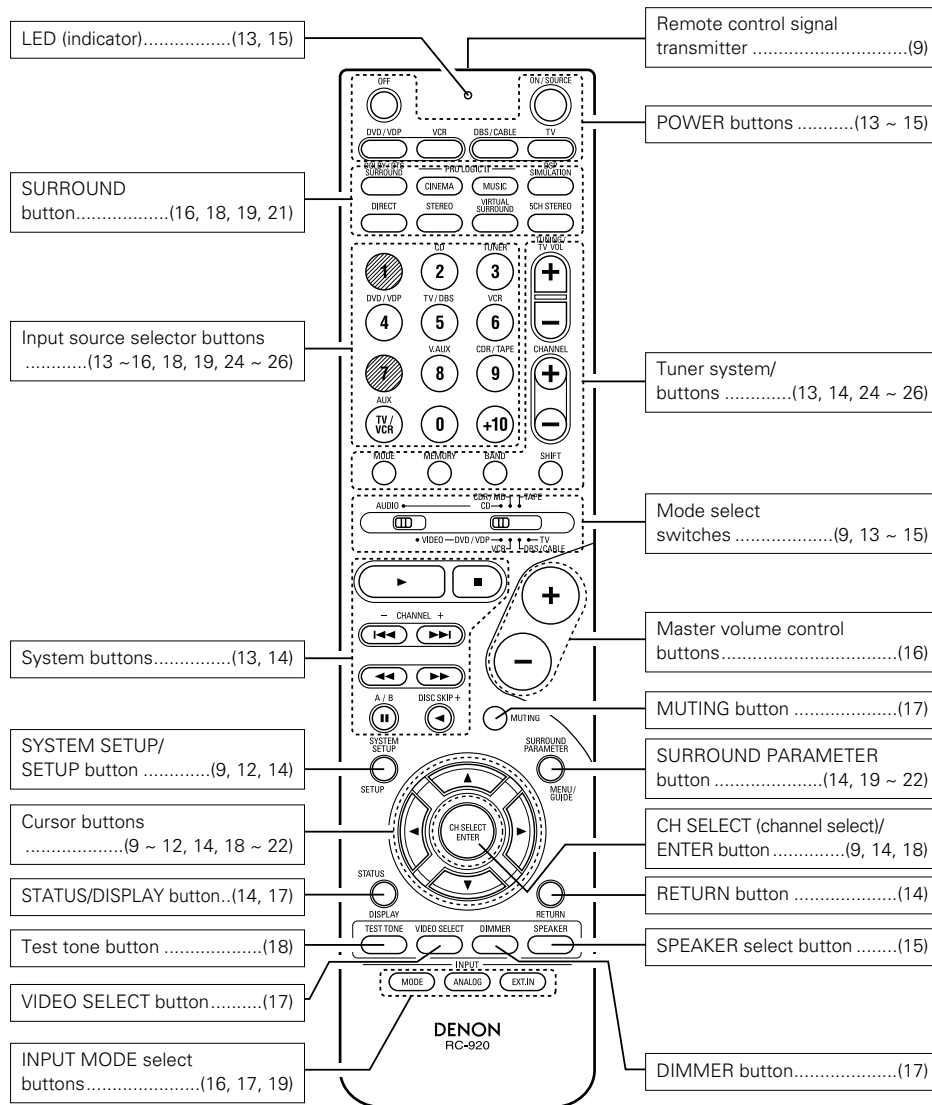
LED (indicator).................(13, 15)

Remote control signal transmitter ..............................(9)

OFF

ON / SOURCE

DVD / VDP

VCR

DBS / CABLE

TV

POWER buttons ...........(13 ~ 15)

SURROUND button..................(16, 18, 19, 21)

SURROUND

PRO LOGIC II

CINEMA

MUSIC

DSP SIMULATION

DIRECT

STEREO

VIRTUAL SURROUND

5CH STEREO

CD

TUNER

TV VOL

1

2

3

DVD / VDP

TV / DBS

VCR

4

5

6

V.AUX

CDR / TAPE

CHANNEL

7

8

9

AUX

TV / VCR

0

+10

Input source selector buttons ............(13 ~16, 18, 19, 24 ~ 26)

Tuner system/ buttons .............(13, 14, 24 ~ 26)

MODE

MEMORY

BAND

SHIFT

AUDIO

CDR / MD

TAPE

CD

VIDEO

DVD / VDP

TV

VCR

DBS / CABLE

Mode select switches ...................(9, 13 ~ 15)

– CHANNEL +

Master volume control buttons..................................(16)

System buttons...............(13, 14)

A / B

DISC SKIP +

MUTING

MUTING button ....................(17)

SYSTEM SETUP/ SETUP button .............(9, 12, 14)

SYSTEM SETUP

SETUP

SURROUND PARAMETER

MENU / GUIDE

SURROUND PARAMETER button .....................(14, 19 ~ 22)

Cursor buttons ...................(9 ~ 12, 14, 18 ~ 22)

CH SELECT ENTER

CH SELECT (channel select)/ ENTER button..............(9, 14, 18)

STATUS

DISPLAY

STATUS/DISPLAY button..(14, 17)

RETURN

RETURN button ....................(14)

TEST TONE

VIDEO SELECT

DIMMER

SPEAKER

Test tone button ...................(18)

SPEAKER select button ........(15)

VIDEO SELECT button..........(17)

INPUT

MODE

ANALOG

EXT.IN

DENON
RC-920

INPUT MODE select buttons......................(16, 17, 19)

DIMMER button....................(17)